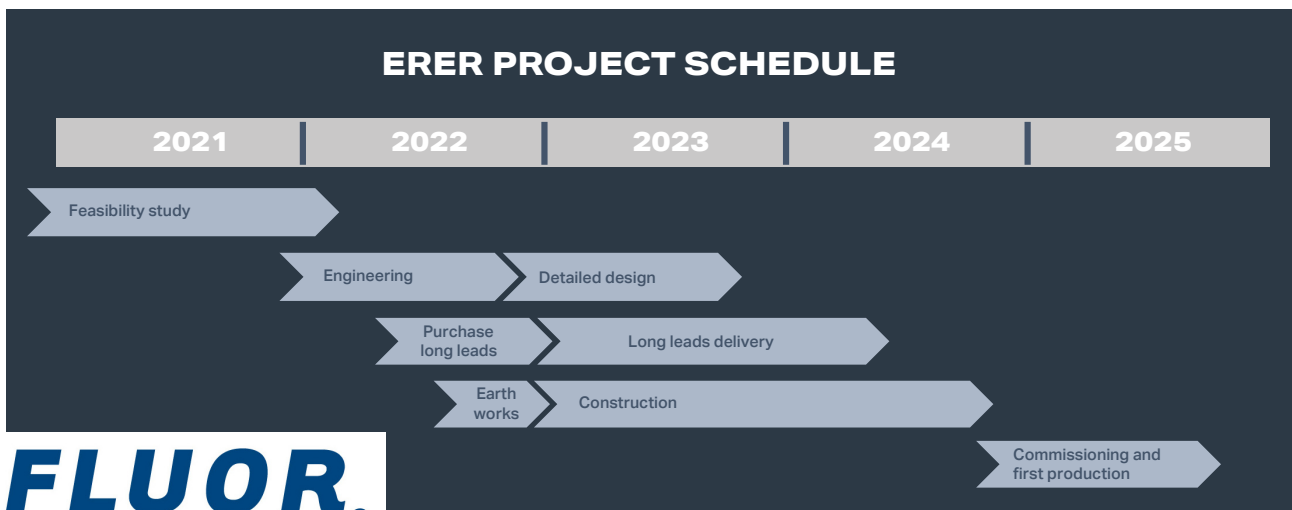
ERER PROJECT SCHEDULE

| 2021 | 2022 | 2023 | 2024 | 2025 |
|---|---|---|---|---|

Feasibility study

Engineering

Detailed design

Purchase long leads

Long leads delivery

Earth works

Construction

Commissioning and first production

FLUOR.